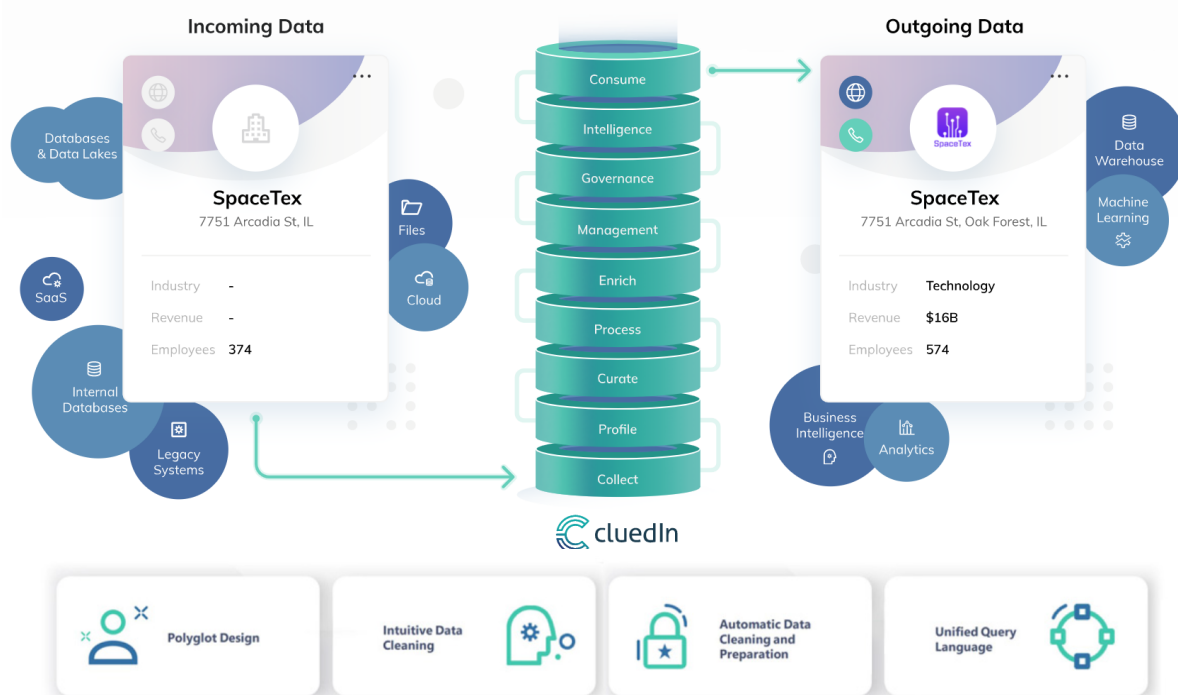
Incoming Data

Databases & Data Lakes

SaaS

Internal Databases

Legacy Systems

Files

Cloud

SpaceTex
7751 Arcadia St, IL

Industry -
Revenue -
Employees 374

Consume
Intelligence
Governance
Management
Enrich
Process
Curate
Profile
Collect

Outgoing Data

SpaceTex

SpaceTex
7751 Arcadia St, Oak Forest, IL

Industry Technology
Revenue $16B
Employees 574

Data Warehouse

Machine Learning

Business Intelligence

Analytics

cluedIn

Polyglot Design

Intuitive Data Cleaning

Automatic Data Cleaning and Preparation

Unified Query Language